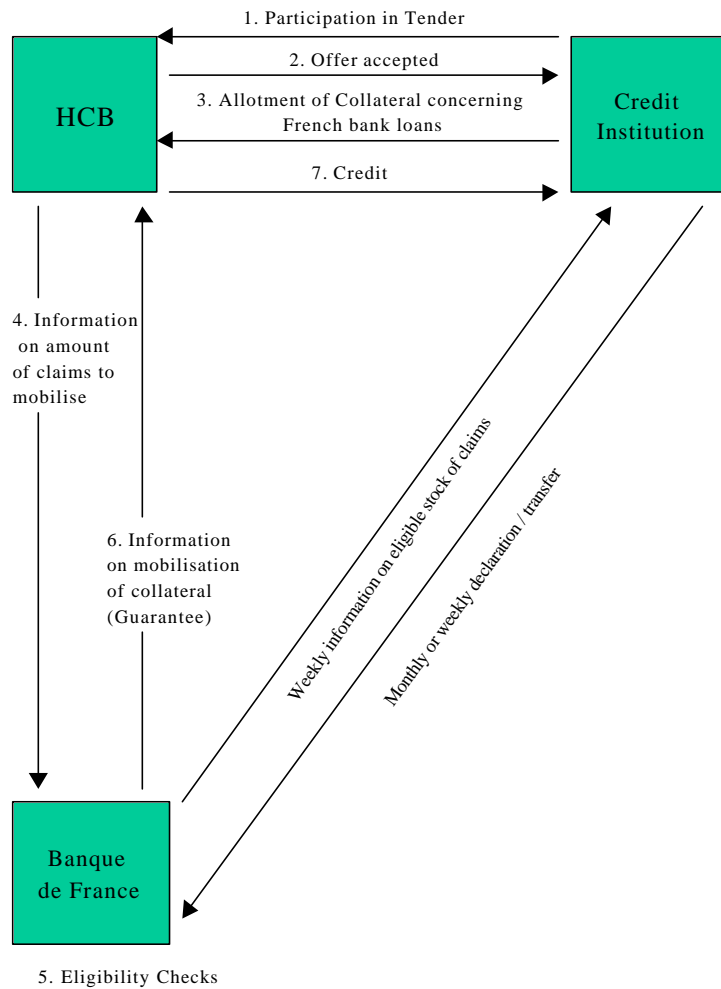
1. Participation in Tender

2. Offer accepted

3. Allotment of Collateral concerning French bank loans

7. Credit

HCB

Credit Institution

4. Information on amount of claims to mobilise

6. Information on mobilisation of collateral (Guarantee)

Weekly information on eligible stock of claims

Monthly or weekly declaration / transfer

Banque de France

5. Eligibility Checks